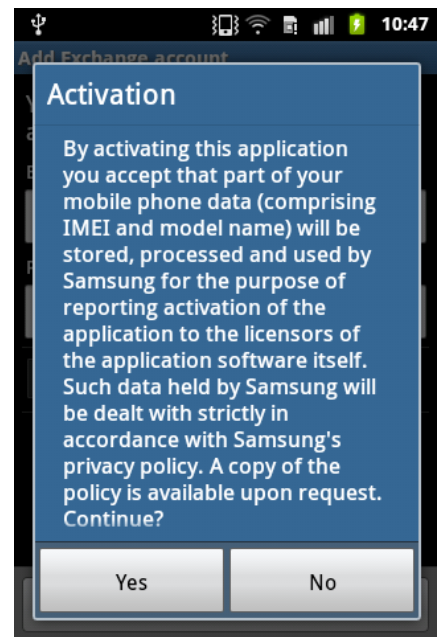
10:47

Add Exchange account

Activation

By activating this application you accept that part of your mobile phone data (comprising IMEI and model name) will be stored, processed and used by Samsung for the purpose of reporting activation of the application to the licensors of the application software itself. Such data held by Samsung will be dealt with strictly in accordance with Samsung's privacy policy. A copy of the policy is available upon request. Continue?

Yes

No